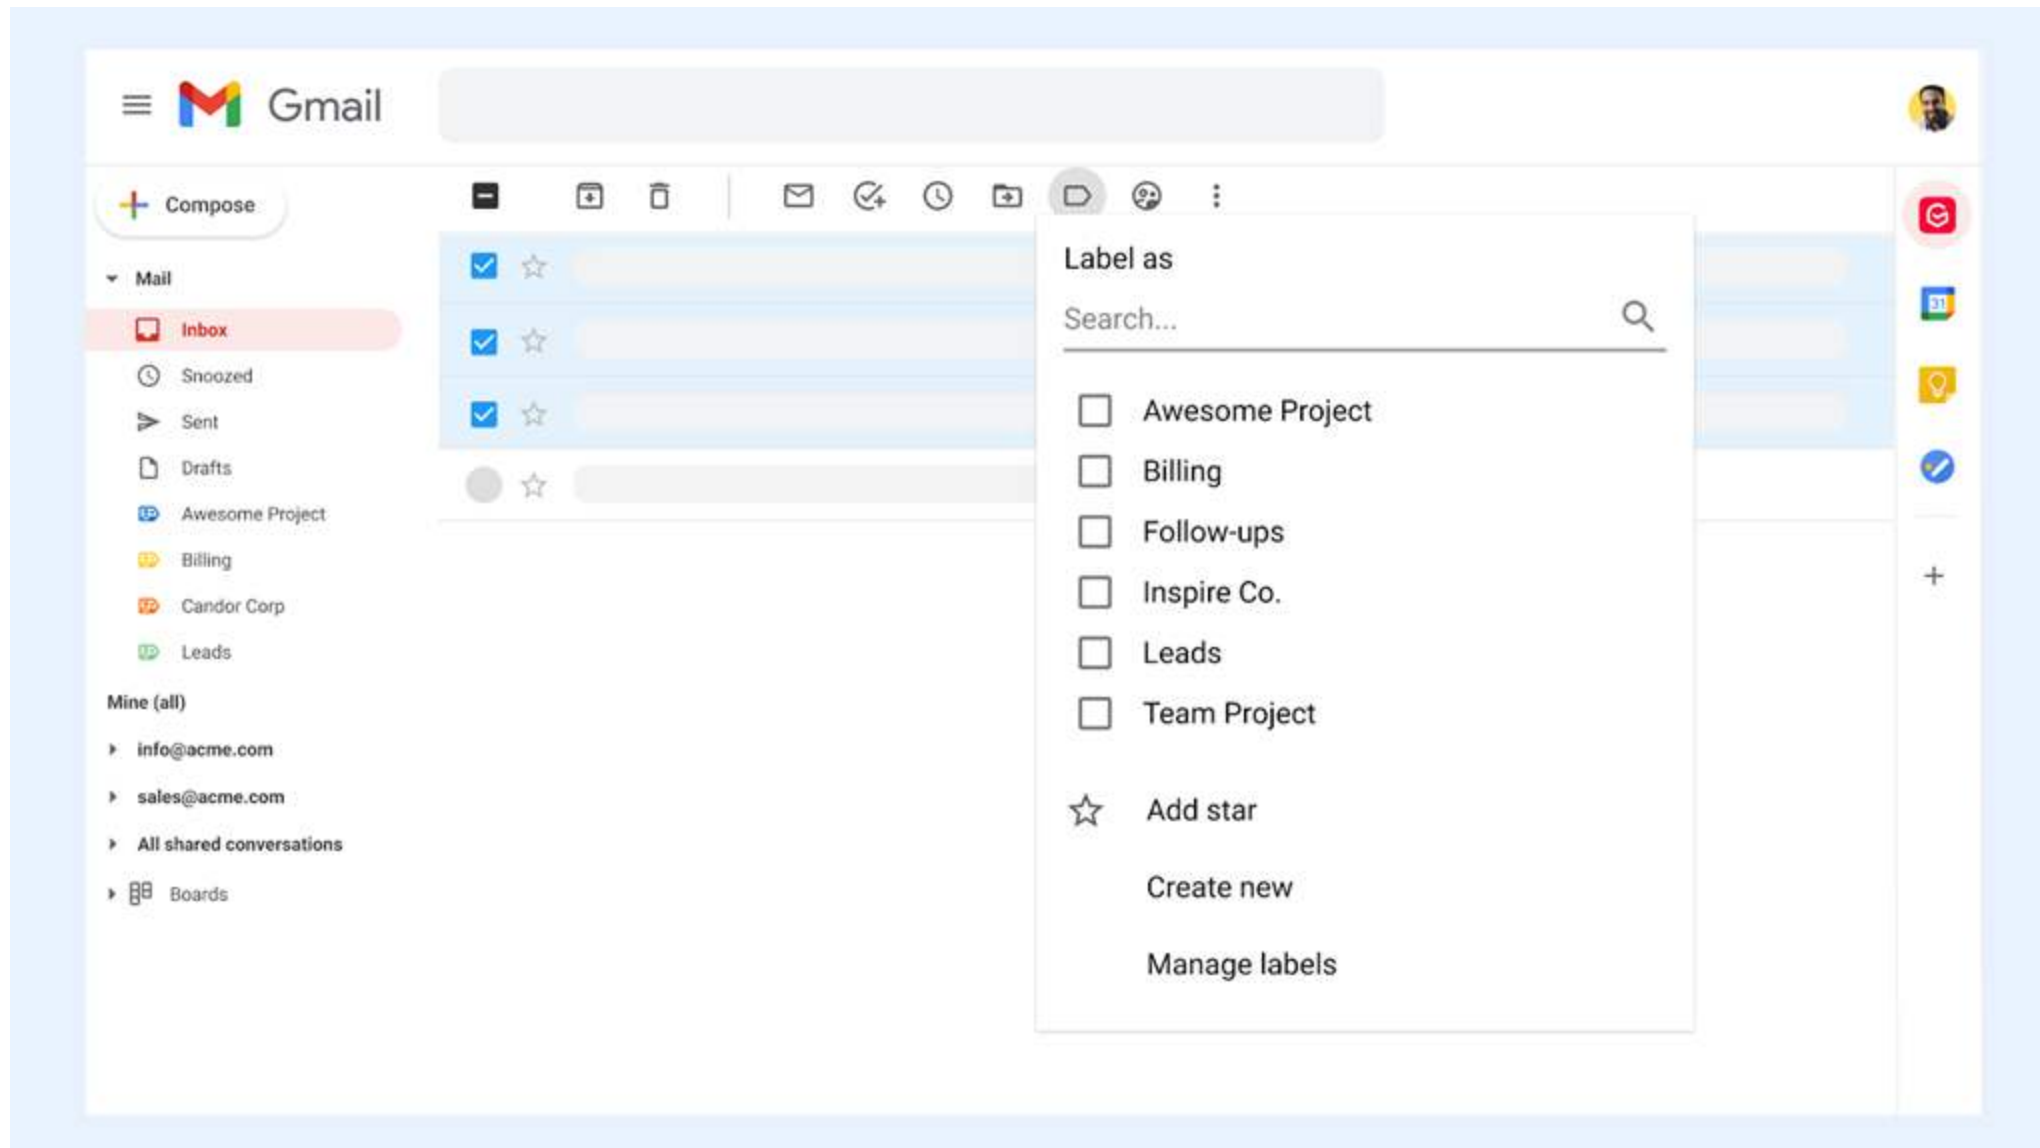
Gmail

Compose

Mail

Inbox

Snoozed

Sent

Drafts

Awesome Project

Billing

Candor Corp

Leads

Mine (all)

info@acme.com

sales@acme.com

All shared conversations

Boards

Label as

Search...

Awesome Project

Billing

Follow-ups

Inspire Co.

Leads

Team Project

Add star

Create new

Manage labels

31